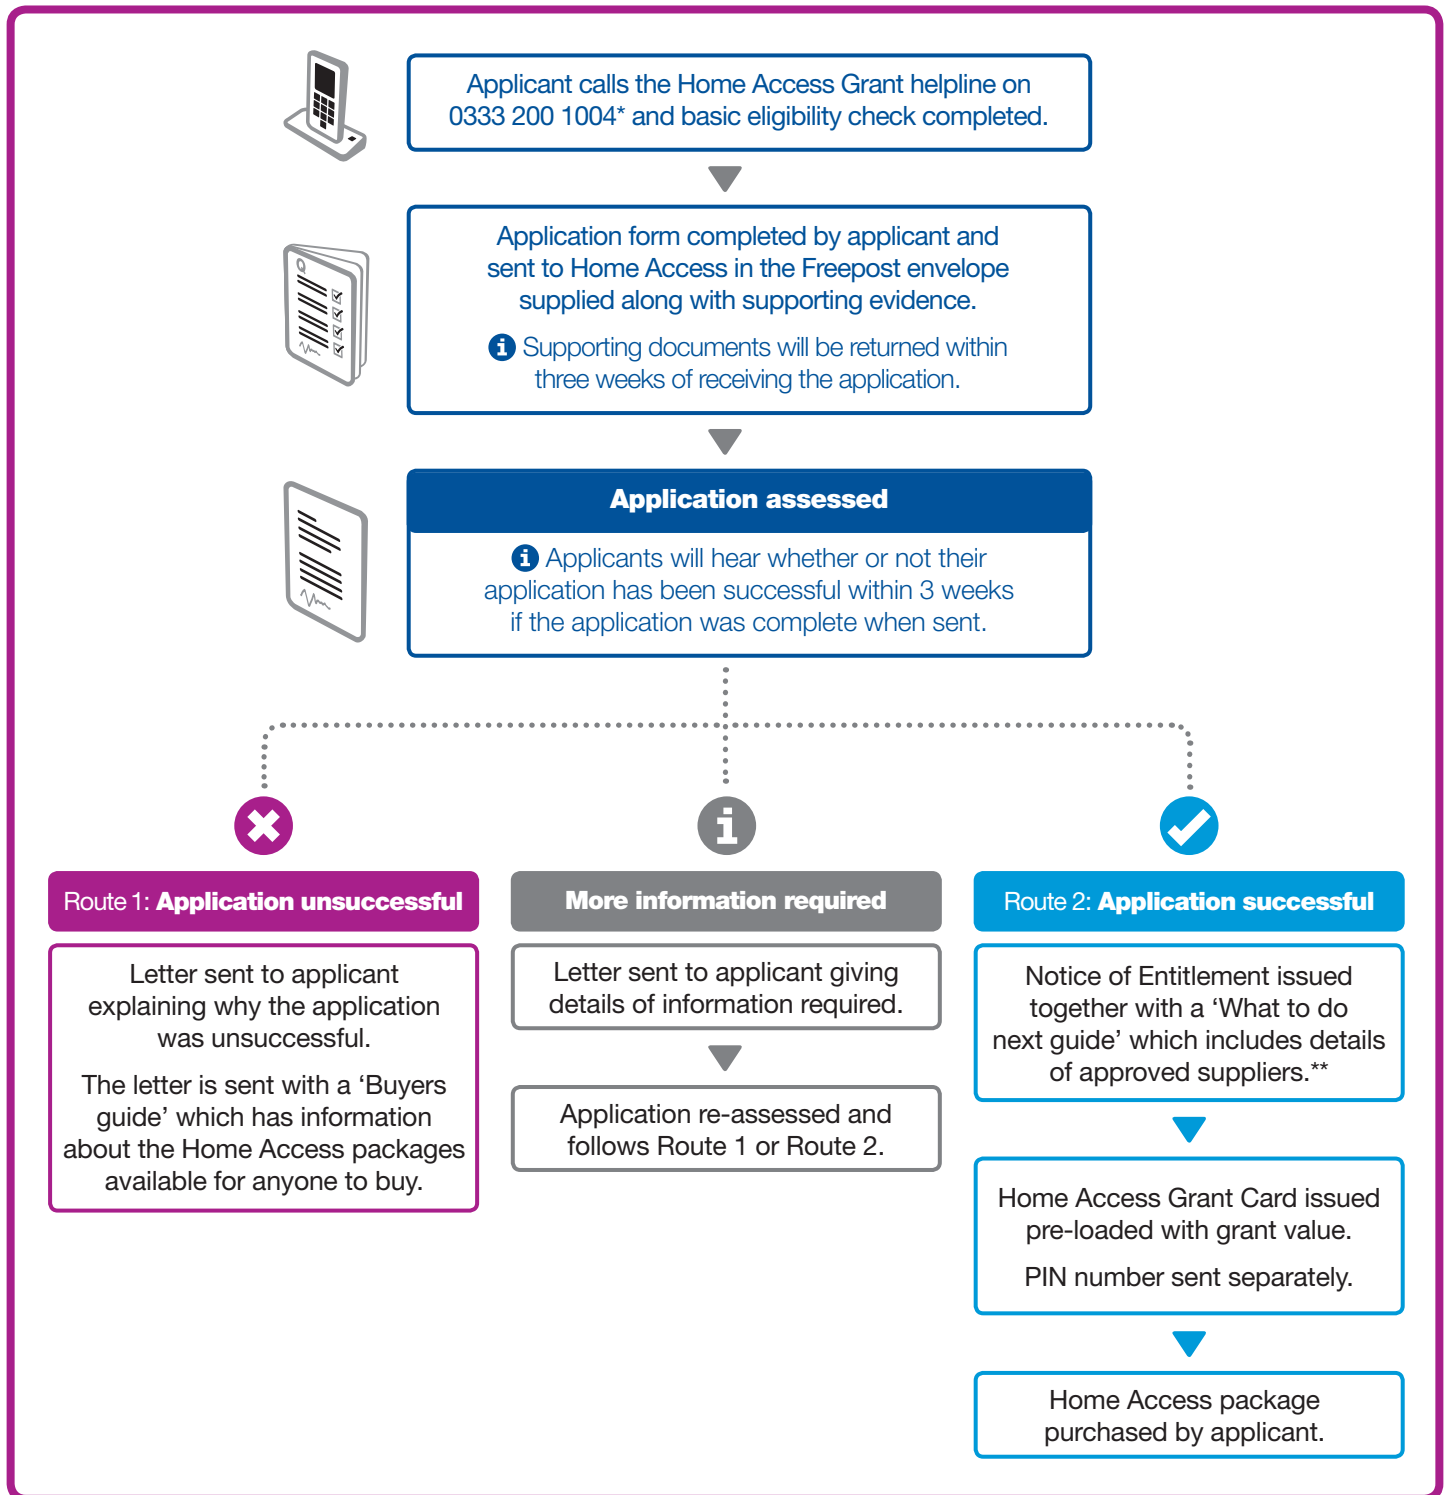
Applicant calls the Home Access Grant helpline on 0333 200 1004* and basic eligibility check completed.

Application form completed by applicant and sent to Home Access in the Freepost envelope supplied along with supporting evidence.

Supporting documents will be returned within three weeks of receiving the application.

Application assessed

Applicants will hear whether or not their application has been successful within 3 weeks if the application was complete when sent.

Route 1: Application unsuccessful

Letter sent to applicant explaining why the application was unsuccessful.

The letter is sent with a 'Buyers guide' which has information about the Home Access packages available for anyone to buy.

More information required

Letter sent to applicant giving details of information required.

Application re-assessed and follows Route 1 or Route 2.

Route 2: Application successful

Notice of Entitlement issued together with a 'What to do next guide' which includes details of approved suppliers.**

Home Access Grant Card issued pre-loaded with grant value.

PIN number sent separately.

Home Access package purchased by applicant.